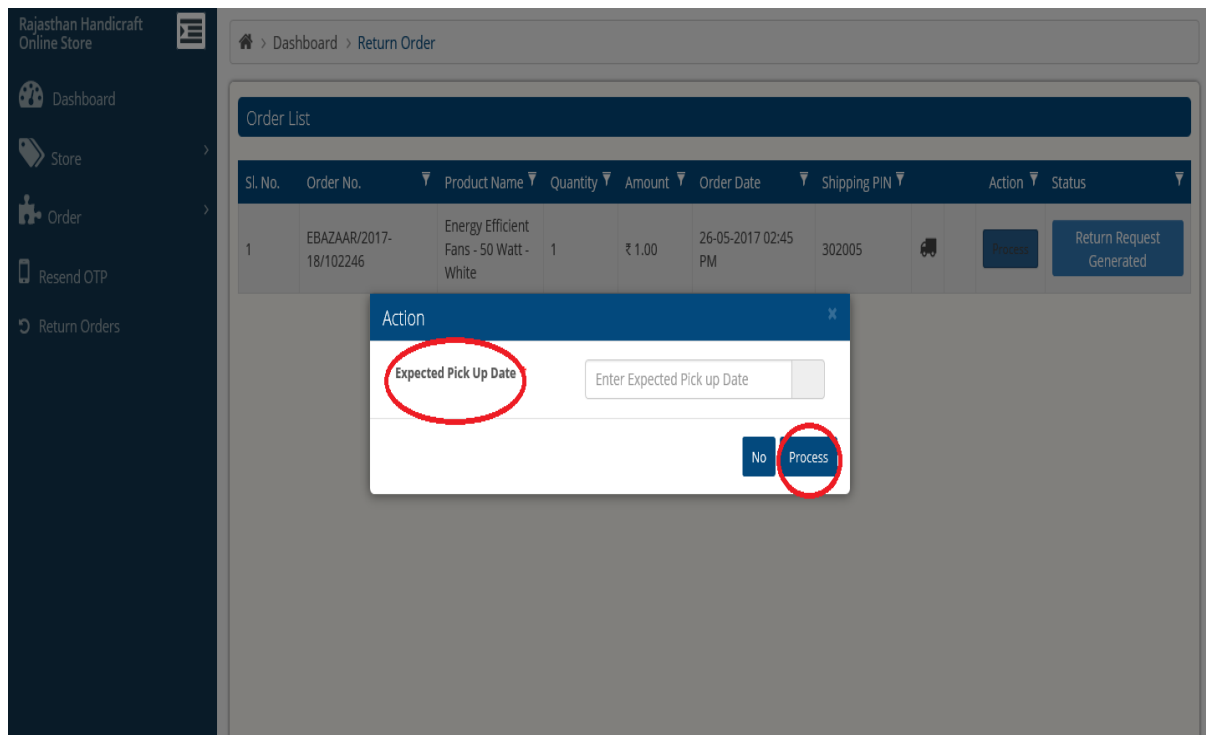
Rajasthan Handicraft Online Store

Dashboard

Store

Order

Resend OTP

Return Orders

Dashboard > Return Order

Order List

| Sl. No. | Order No. | Product Name | Quantity | Amount | Order Date | Shipping PIN | | Action | Status |
|---|---|---|---|---|---|---|---|---|---|
| 1 | EBAZAAR/2017-18/102246 | Energy Efficient Fans - 50 Watt - White | 1 | ₹ 1.00 | 26-05-2017 02:45 PM | 302005 | | Process | Return Request Generated |

Action

×

Expected Pick Up Date

Enter Expected Pick up Date

No

Process